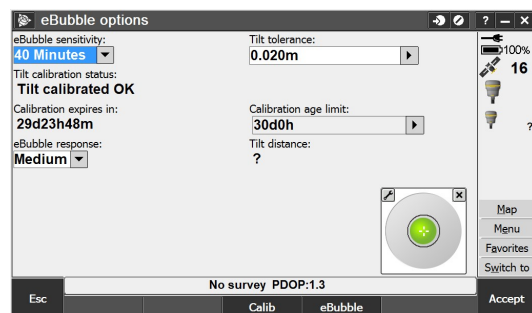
eBubble options

? – ×

eBubble sensitivity:
40 Minutes

Tilt tolerance:
0.020m

Tilt calibration status:
Tilt calibrated OK

Calibration expires in:
29d23h48m

Calibration age limit:
30d0h

eBubble response:
Medium

Tilt distance:
?

100%
16

?

Map
Menu
Favorites
Switch to

Esc

No survey PDOP:1.3

Calib
eBubble

Accept